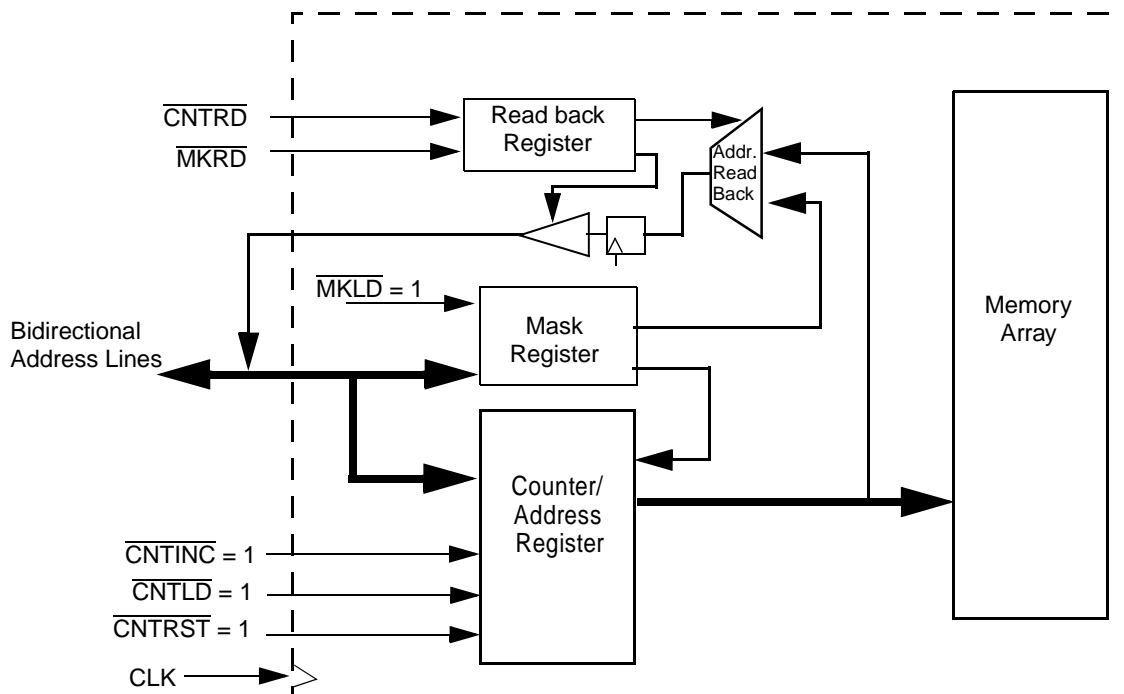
$\overline{CNTRD}$

$\overline{MKRD}$

Read back Register

Addr. Read Back

$\overline{MKLD} = 1$

Bidirectional Address Lines

Mask Register

Memory Array

Counter/ Address Register

$\overline{CNTINC} = 1$

$\overline{CNTLD} = 1$

$\overline{CNTRST} = 1$

CLK